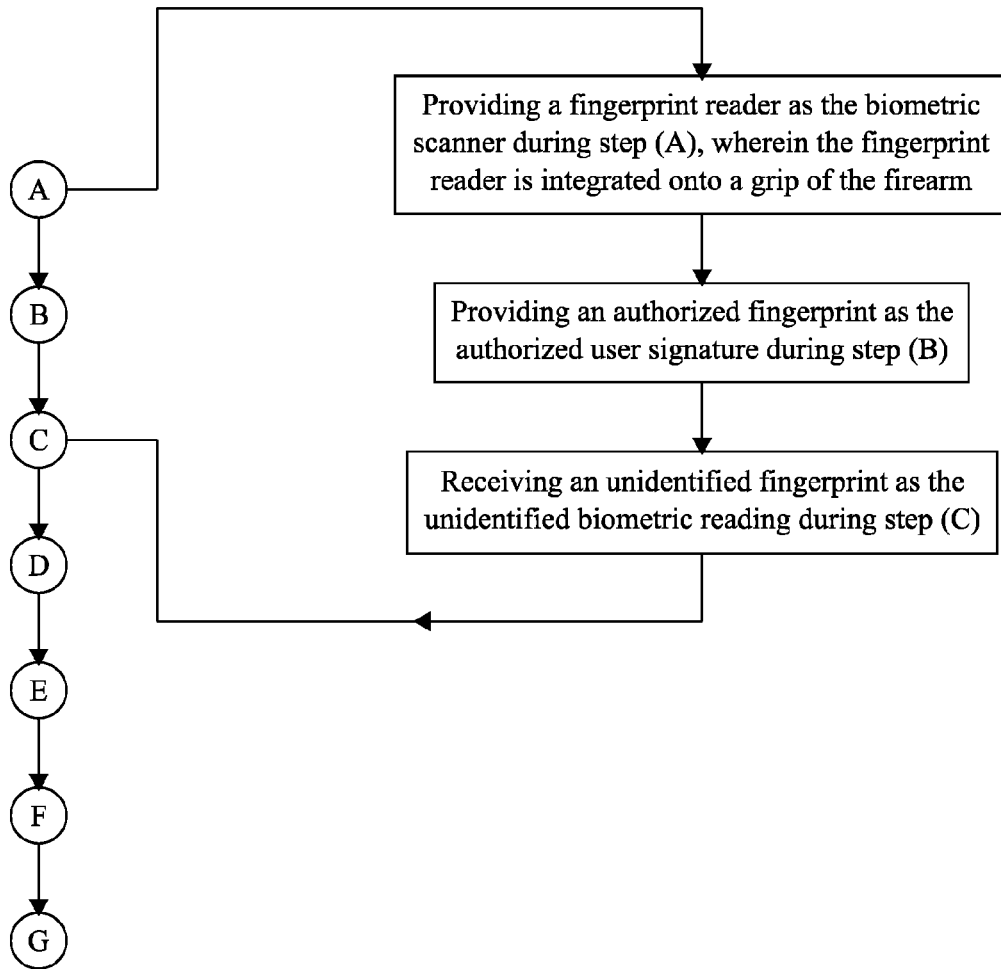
A

B

C

D

E

F

G

Providing a fingerprint reader as the biometric scanner during step (A), wherein the fingerprint reader is integrated onto a grip of the firearm

Providing an authorized fingerprint as the authorized user signature during step (B)

Receiving an unidentified fingerprint as the unidentified biometric reading during step (C)